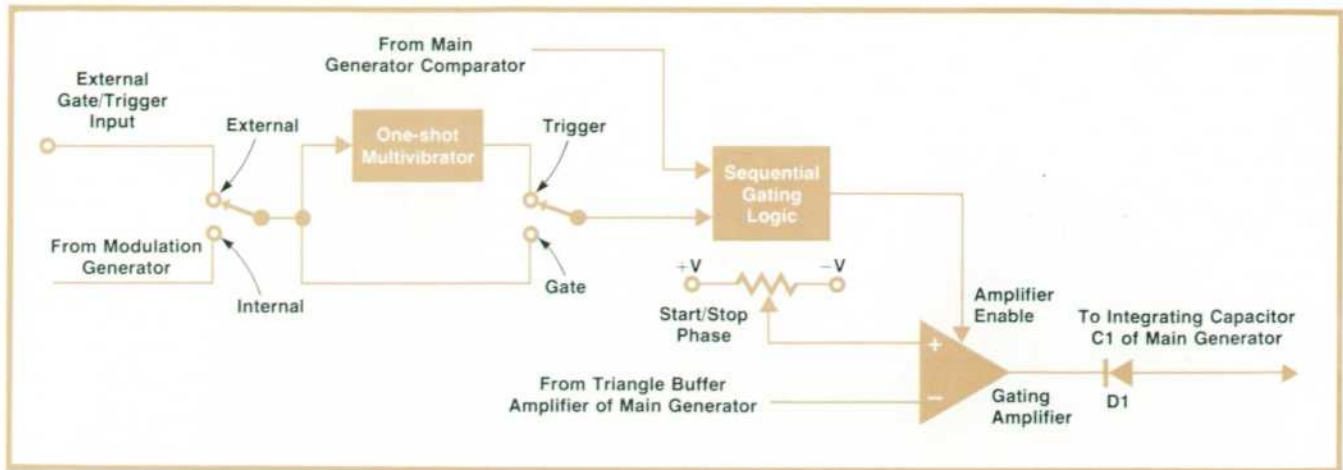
From Main Generator Comparator

External Gate/Trigger Input

External

One-shot Multivibrator

Trigger

Sequential Gating Logic

From Modulation Generator

Internal

Gate

+V

−V

Start/Stop Phase

Amplifier Enable

To Integrating Capacitor C1 of Main Generator

+

−

From Triangle Buffer Amplifier of Main Generator

Gating Amplifier

D1